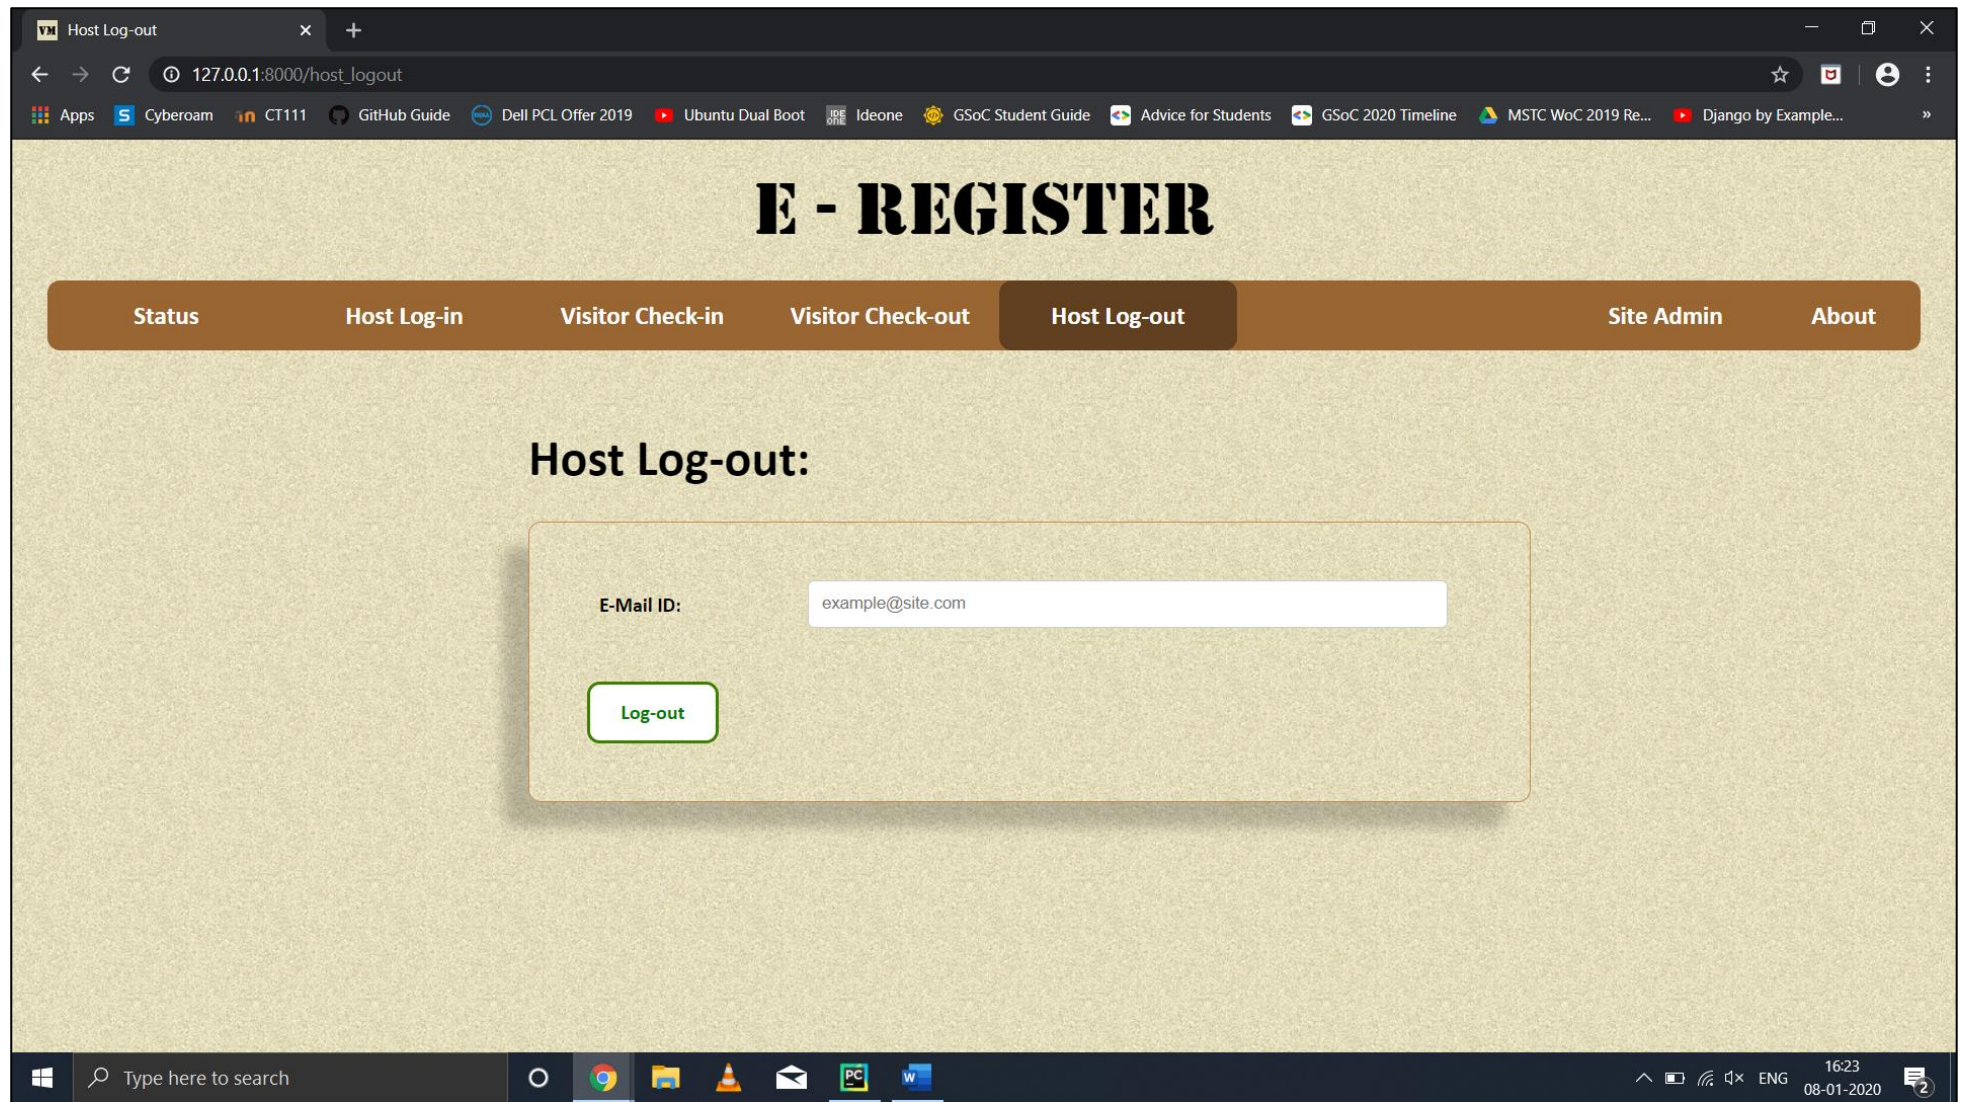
Host Log-out

127.0.0.1:8000/host_logout

Apps Cyberoam CT111 GitHub Guide Dell PCL Offer 2019 Ubuntu Dual Boot Ideone GSoC Student Guide Advice for Students GSoC 2020 Timeline MSTC WoC 2019 Re... Django by Example...

E - REGISTER

Status | Host Log-in | Visitor Check-in | Visitor Check-out | Host Log-out | Site Admin | About

Host Log-out:

E-Mail ID: example@site.com

Log-out

Type here to search

ENG 16:23 08-01-2020